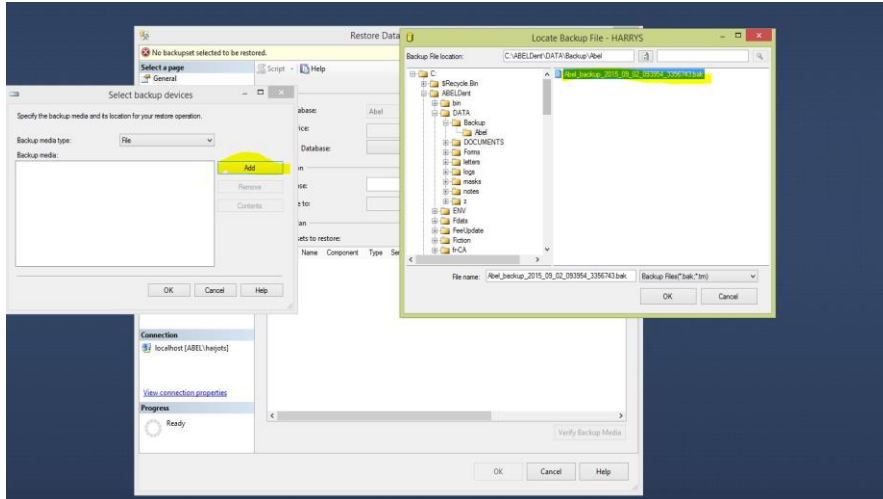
Restore Data

No backupset selected to be restored.

Select a page
General

Script Help

Select backup devices

Specify the backup media and its location for your restore operation.

Backup media type: File

Backup media:

Add

Remove

Contents

OK Cancel Help

atabase: Abel

ice:

Database:

on

se:

e to:

an

ets to restore:

Name Component Type Se

Connection

localhost [ABEL\heijots]

View connection properties

Progress

Ready

Verify Backup Media

OK Cancel Help

Locate Backup File - HARRYS

Backup File location: C:\ABELDent\DATA\Backup\Abel

C
$Recycle.Bin
ABELDent
bin
DATA
Backup
Abel
DOCUMENTS
Forms
letters
logs
masks
notes
z
ENV
Fdats
FeeUpdate
Fiction
fr-CA

Abel_backup_2015_09_02_093954_3356743.bak

File name: Abel_backup_2015_09_02_093954_3356743.bak

Backup Files(*.bak;*.tm)

OK Cancel